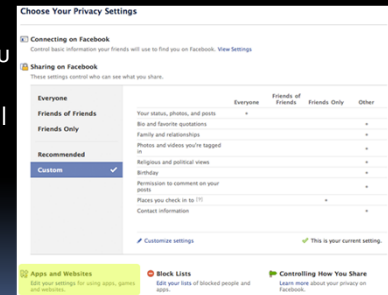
Choose Your Privacy Settings

Connecting on Facebook
Control basic information your friends will use to find you on Facebook. View Settings

Sharing on Facebook
These settings control who can see what you share.

Everyone
Friends of Friends
Friends Only
Recommended
Custom

| | Everyone | Friends of Friends | Friends Only | Other |
|---|---|---|---|---|
| Your status, photos, and posts | • | | | |
| Bio and favorite quotations | | | | • |
| Family and relationships | | | | • |
| Photos and videos you're tagged in | | | | • |
| Religious and political views | | | | • |
| Birthday | | | | • |
| Permission to comment on your posts | | | | • |
| Places you check in to [?] | | | • | |
| Contact information | | | | • |

Customize settings
This is your current setting.

Apps and Websites
Edit your settings for using apps, games and websites.

Block Lists
Edit your lists of blocked people and apps.

Controlling How You Share
Learn more about your privacy on Facebook.

U
l